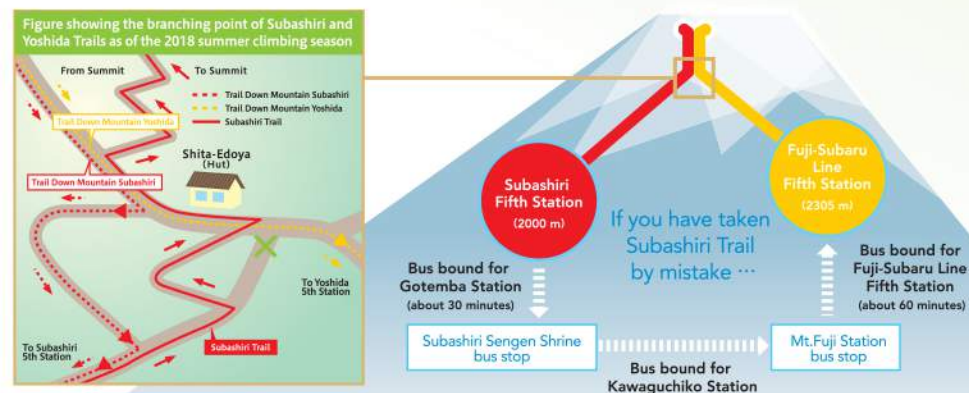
Figure showing the branching point of Subashiri and Yoshida Trails as of the 2018 summer climbing season

From Summit

To Summit

Trail Down Mountain Subashiri

Trail Down Mountain Yoshida

Subashiri Trail

Trail Down Mountain Yoshida

Shita-Edoya (Hut)

Trail Down Mountain Subashiri

To Yoshida 5th Station

To Subashiri 5th Station

Subashiri Trail

Subashiri Fifth Station (2000 m)

Fuji-Subaru Line Fifth Station (2305 m)

If you have taken Subashiri Trail by mistake …

Bus bound for Gotemba Station (about 30 minutes)

Bus bound for Fuji-Subaru Line Fifth Station (about 60 minutes)

Subashiri Sengen Shrine bus stop

Mt.Fuji Station bus stop

Bus bound for Kawaguchiko Station